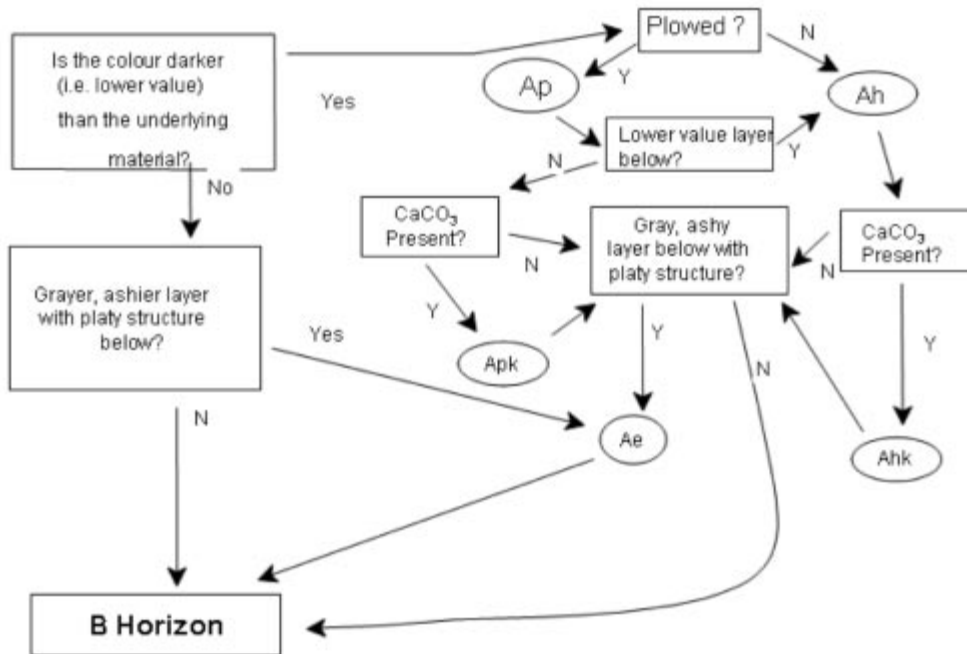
Is the colour darker (i.e. lower value) than the underlying material?

Yes

Plowed ?

N

Y

Ap

Ah

Lower value layer below?

N

Y

No

CaCO$_3$ Present?

N

Gray, ashy layer below with platy structure?

CaCO$_3$ Present?

N

Grayer, ashier layer with platy structure below?

Yes

Y

Apk

Y

Y

N

N

Ae

Ahk

B Horizon